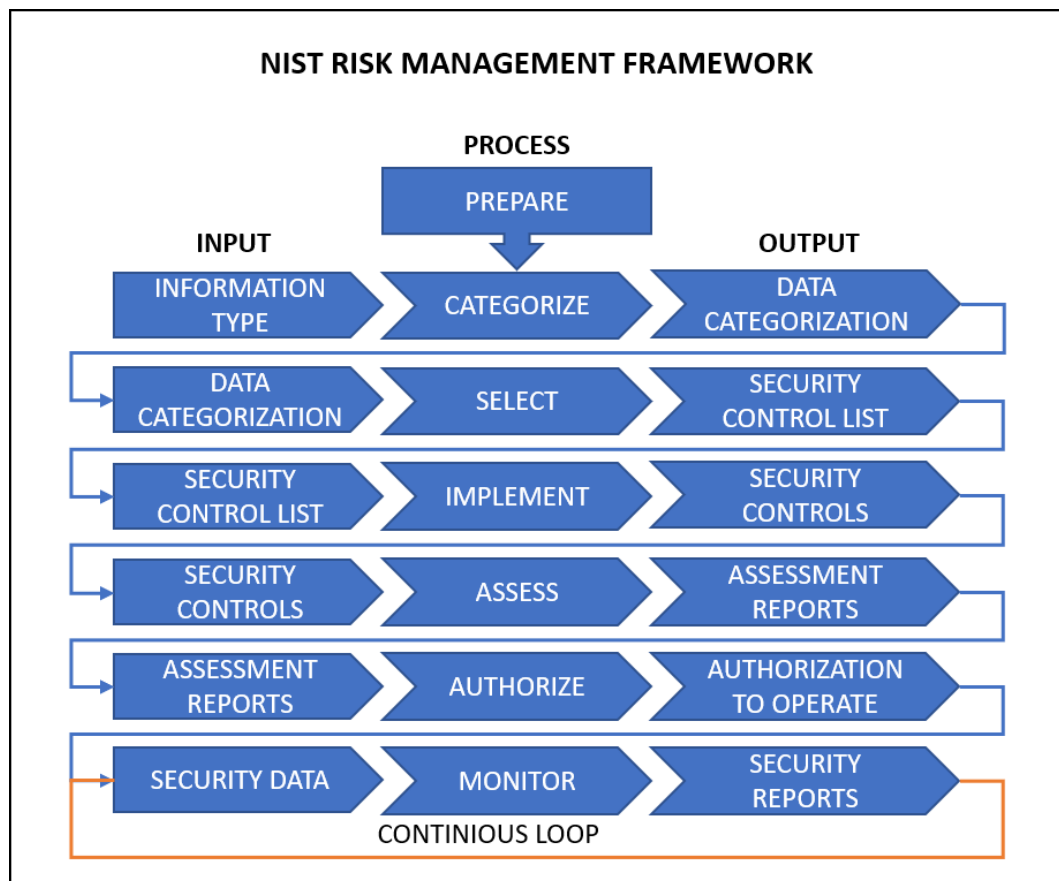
NIST RISK MANAGEMENT FRAMEWORK

PROCESS

PREPARE

INPUT

OUTPUT

INFORMATION TYPE

CATEGORIZE

DATA CATEGORIZATION

DATA CATEGORIZATION

SELECT

SECURITY CONTROL LIST

SECURITY CONTROL LIST

IMPLEMENT

SECURITY CONTROLS

SECURITY CONTROLS

ASSESS

ASSESSMENT REPORTS

ASSESSMENT REPORTS

AUTHORIZE

AUTHORIZATION TO OPERATE

SECURITY DATA

MONITOR

SECURITY REPORTS

CONTINIOUS LOOP